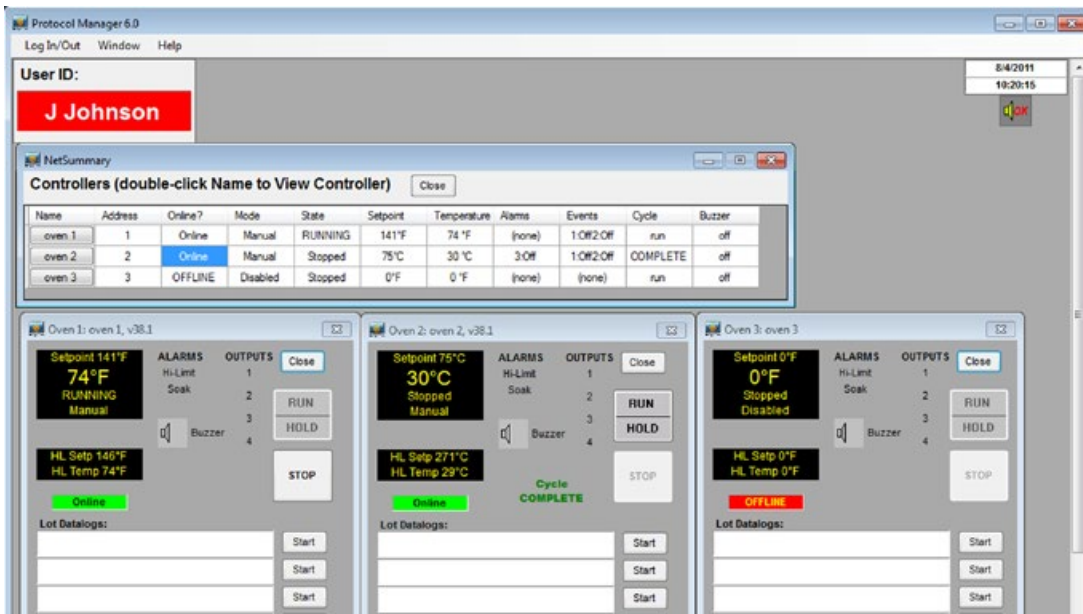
Protocol Manager 6.0

Log In/Out Window Help

User ID:

J Johnson

8/4/2011
10:20:15

NetSummary

Controllers (double-click Name to View Controller) Close

| Name | Address | Online? | Mode | State | Setpoint | Temperature | Alarms | Events | Cycle | Buzzer |
|---|---|---|---|---|---|---|---|---|---|---|
| oven 1 | 1 | Online | Manual | RUNNING | 141°F | 74 °F | (none) | 1:Off 2:Off | run | off |
| oven 2 | 2 | Online | Manual | Stopped | 75°C | 30 °C | 3:Off | 1:Off 2:Off | COMPLETE | off |
| oven 3 | 3 | OFFLINE | Disabled | Stopped | 0°F | 0 °F | (none) | (none) | run | off |

Oven 1: oven 1, v38.1

Setpoint 141°F
74°F
RUNNING
Manual

ALARMS
Hi-Limit
Soak

OUTPUTS
1
2
3
4

Close
RUN
HOLD
Buzzer

HL Setp 146°F
HL Temp 74°F

STOP

Online

Lot Datalogs:
Start
Start
Start

Oven 2: oven 2, v38.1

Setpoint 75°C
30°C
Stopped
Manual

ALARMS
Hi-Limit
Soak

OUTPUTS
1
2
3
4

Close
RUN
HOLD
Buzzer

HL Setp 271°C
HL Temp 29°C

STOP

Cycle
COMPLETE

Online

Lot Datalogs:
Start
Start
Start

Oven 3: oven 3

Setpoint 0°F
0°F
Stopped
Disabled

ALARMS
Hi-Limit
Soak

OUTPUTS
1
2
3
4

Close
RUN
HOLD
Buzzer

HL Setp 0°F
HL Temp 0°F

STOP

OFFLINE

Lot Datalogs:
Start
Start
Start